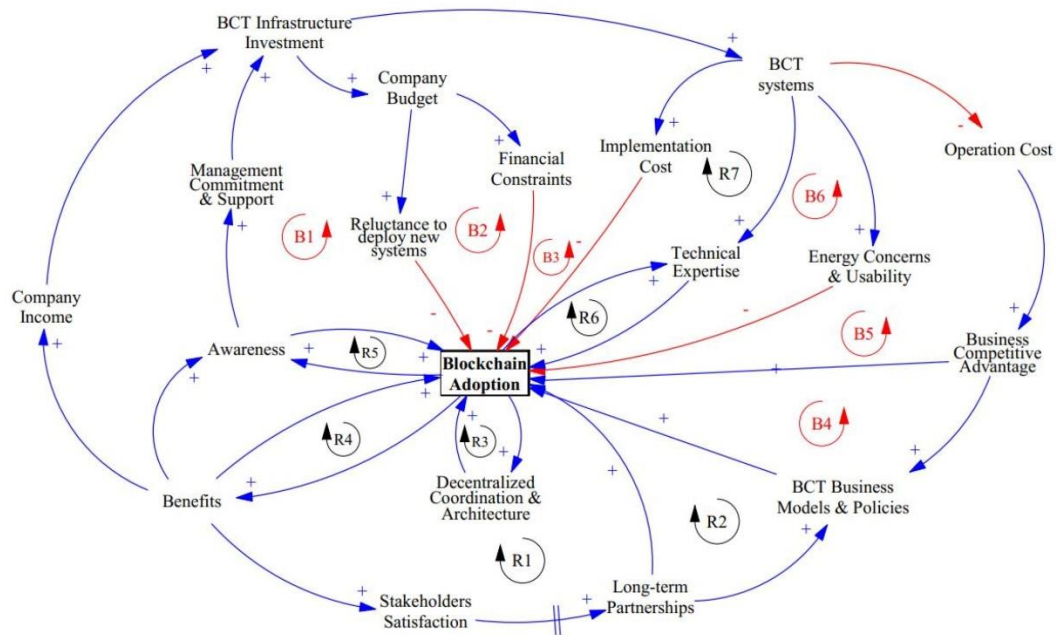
BCT Infrastructure Investment

Company Budget

BCT systems

Operation Cost

Implementation Cost

Financial Constraints

Management Commitment & Support

Reluctance to deploy new systems

Technical Expertise

Energy Concerns & Usability

Company Income

Awareness

Blockchain Adoption

Business Competitive Advantage

Benefits

Decentralized Coordination & Architecture

BCT Business Models & Policies

Stakeholders Satisfaction

Long-term Partnerships

B1
B2
B3
B4
B5
B6
R1
R2
R3
R4
R5
R6
R7

+
+
+
+
+
+
+
+
+
+
+
+
+
+
+
+
+
+
+
+
+
+
+
+
+
-
-
-
-
-
-
-